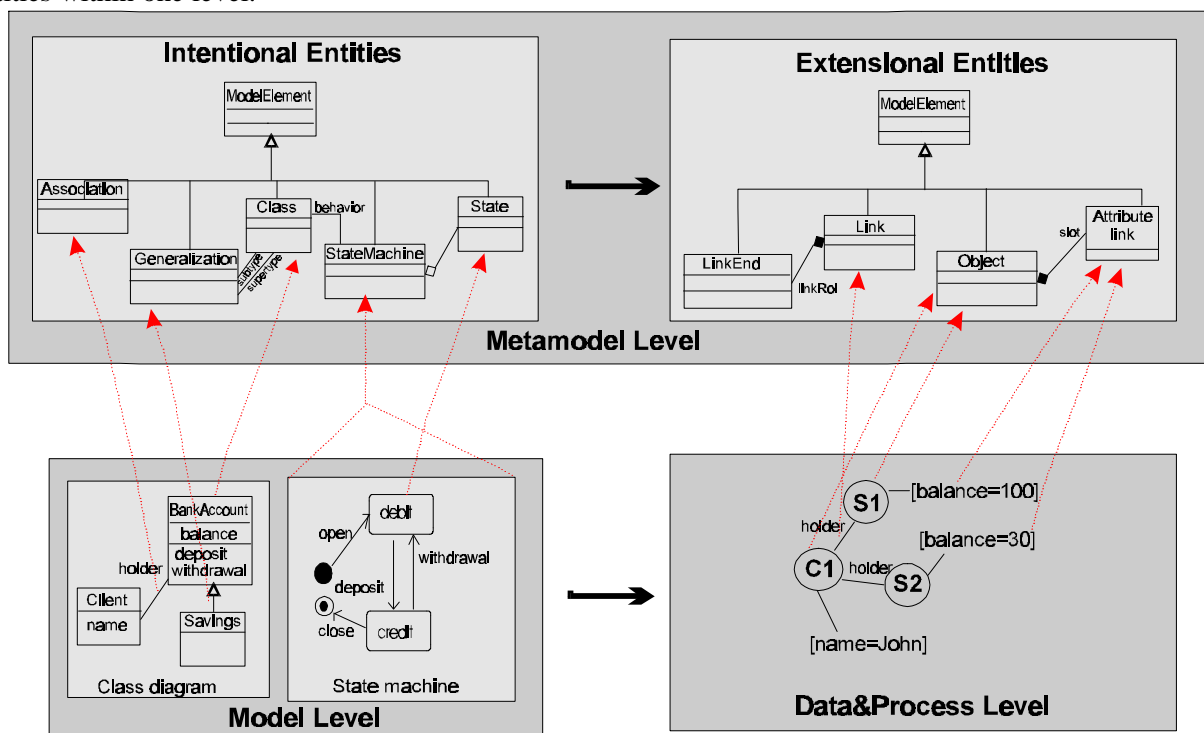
ities within one level.

Intentional Entities

ModelElement

Association

Generalization

Class

behavior

StateMachine

State

subtype

supertype

Extensional Entities

ModelElement

LinkEnd

Link

linkRol

Object

slot

Attribute link

Metamodel Level

BankAccount

balance

deposit

withdrawal

holder

Client

name

Savings

Class diagram

open

debit

withdrawal

deposit

close

credit

State machine

Model Level

S1

[balance=100]

holder

[balance=30]

C1

holder

S2

[name=John]

Data&Process Level